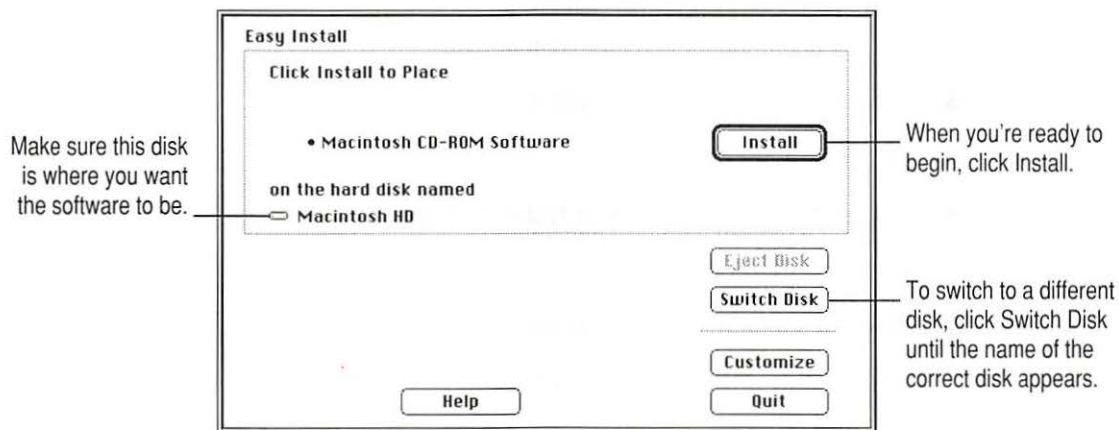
Easy Install

Click Install to Place

• Macintosh CD-ROM Software

Install

When you're ready to begin, click Install.

Make sure this disk is where you want the software to be.

on the hard disk named

Macintosh HD

Eject Disk

Switch Disk

To switch to a different disk, click Switch Disk until the name of the correct disk appears.

Customize

Help

Quit